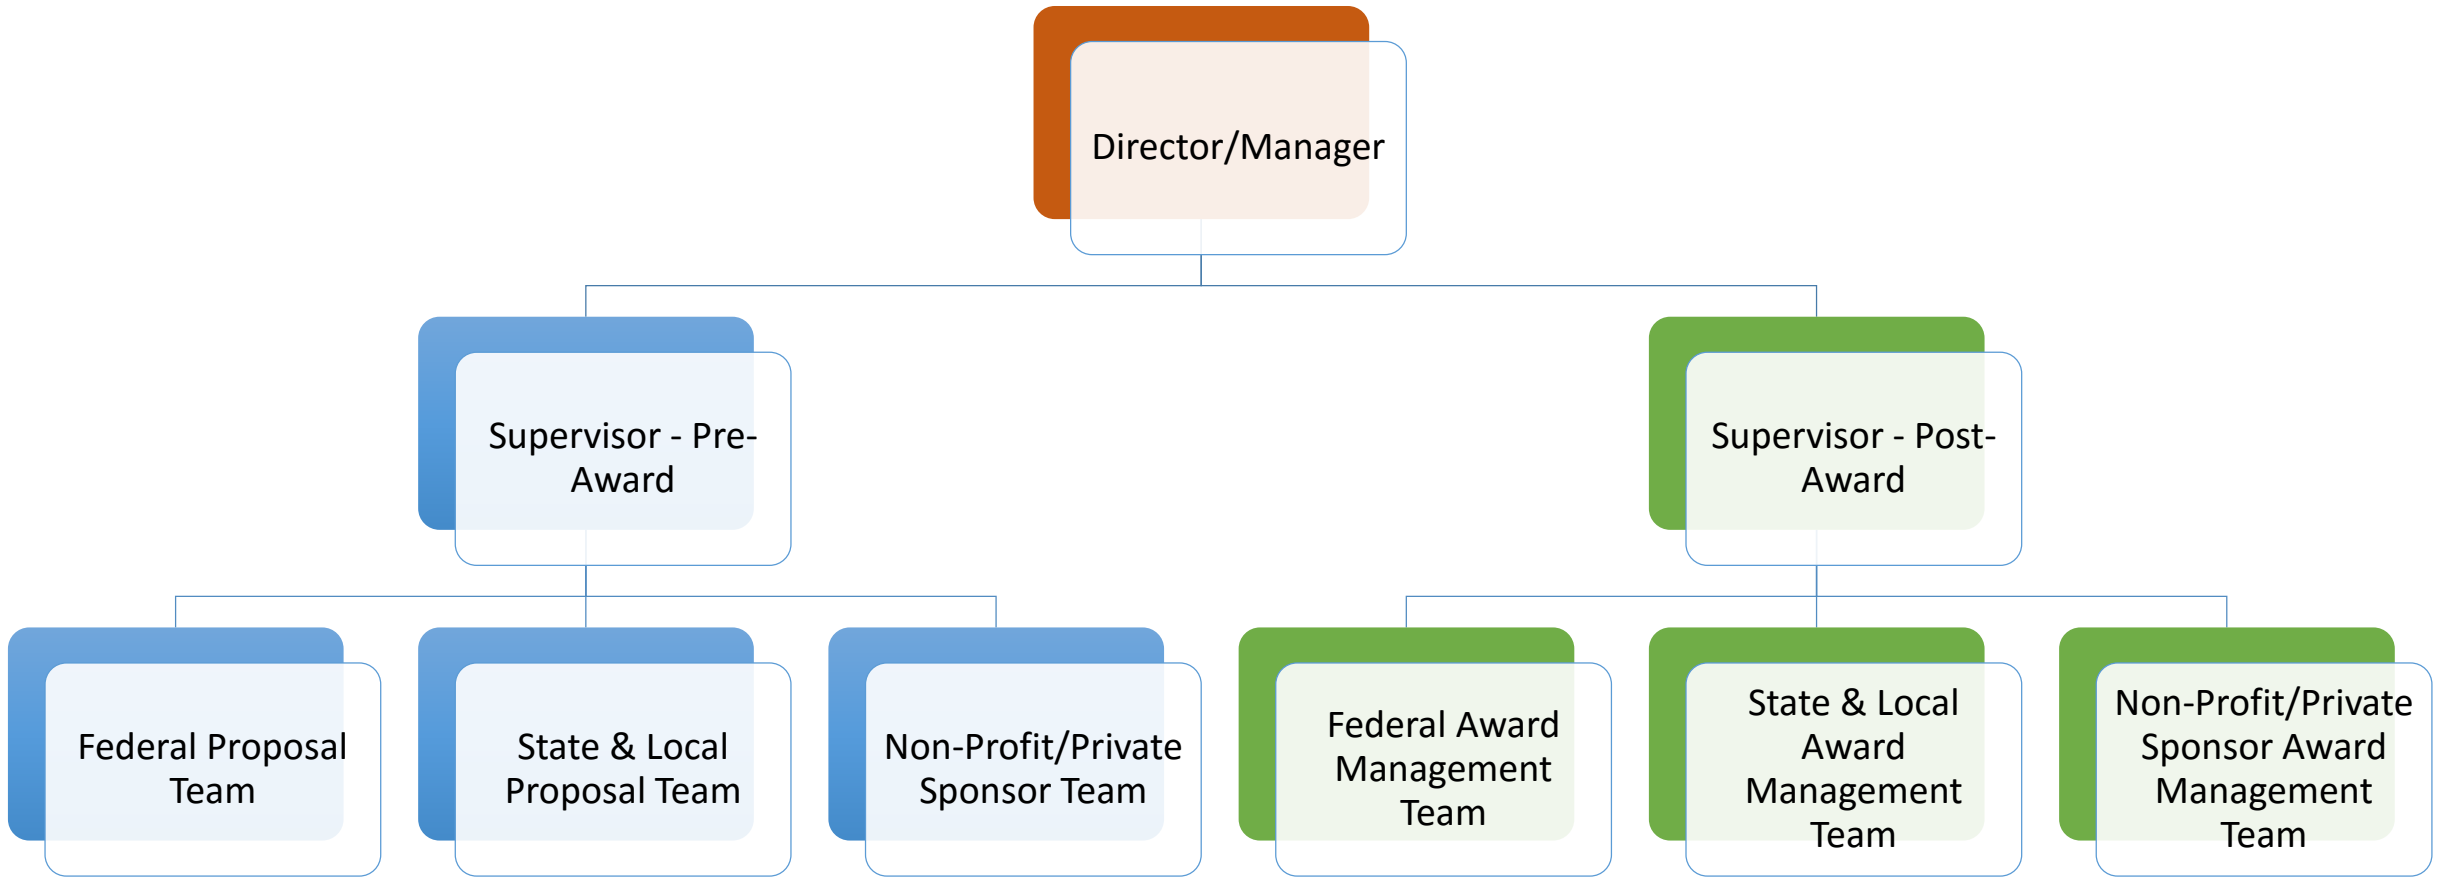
Director/Manager

Supervisor - Pre-Award

Supervisor - Post-Award

Federal Proposal Team

State & Local Proposal Team

Non-Profit/Private Sponsor Team

Federal Award Management Team

State & Local Award Management Team

Non-Profit/Private Sponsor Award Management Team